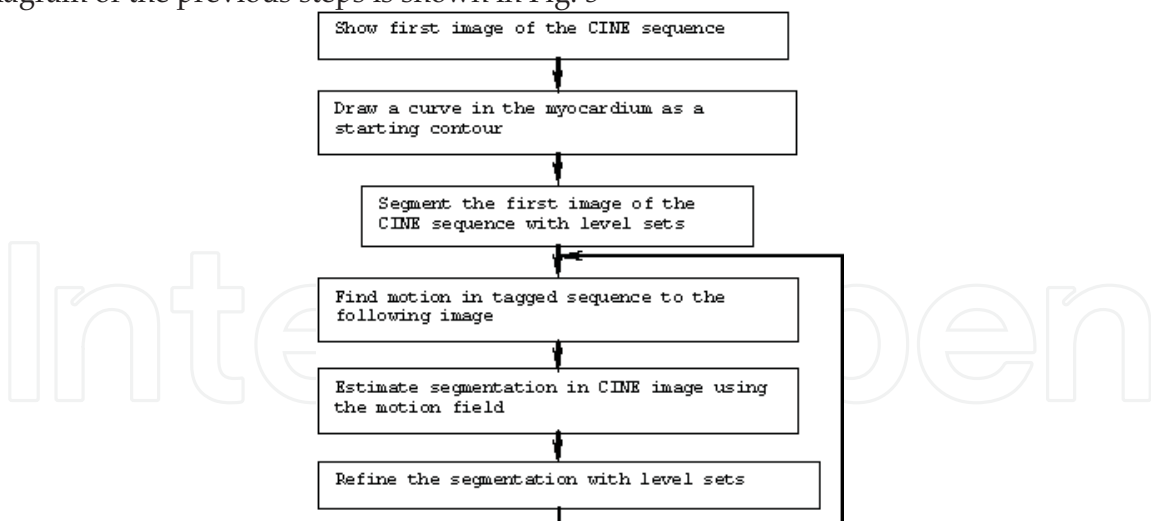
diagram of the previous steps is shown in Fig. 3

Show first image of the CINE sequence

Draw a curve in the myocardium as a starting contour

Segment the first image of the CINE sequence with level sets

Find motion in tagged sequence to the following image

Estimate segmentation in CINE image using the motion field

Refine the segmentation with level sets

IntechOpen